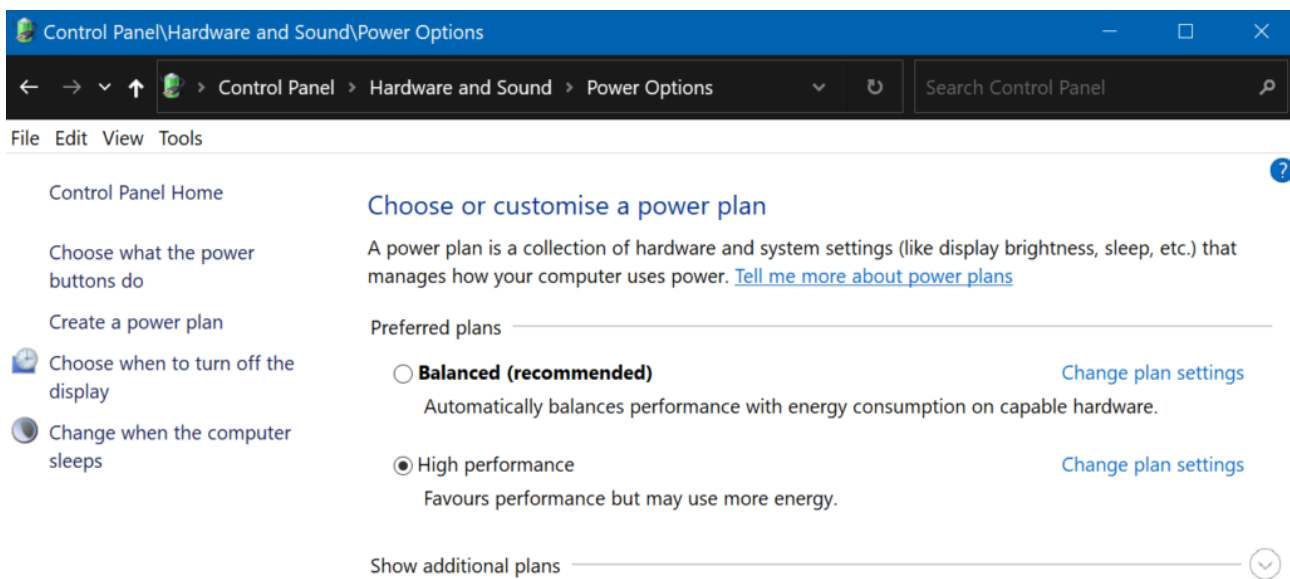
Control Panel\Hardware and Sound\Power Options

Control Panel > Hardware and Sound > Power Options

Search Control Panel

File Edit View Tools

Control Panel Home

Choose what the power buttons do

Create a power plan

Choose when to turn off the display

Change when the computer sleeps

Choose or customise a power plan

A power plan is a collection of hardware and system settings (like display brightness, sleep, etc.) that manages how your computer uses power. Tell me more about power plans

Preferred plans

Balanced (recommended)

Change plan settings

Automatically balances performance with energy consumption on capable hardware.

High performance

Change plan settings

Favours performance but may use more energy.

Show additional plans